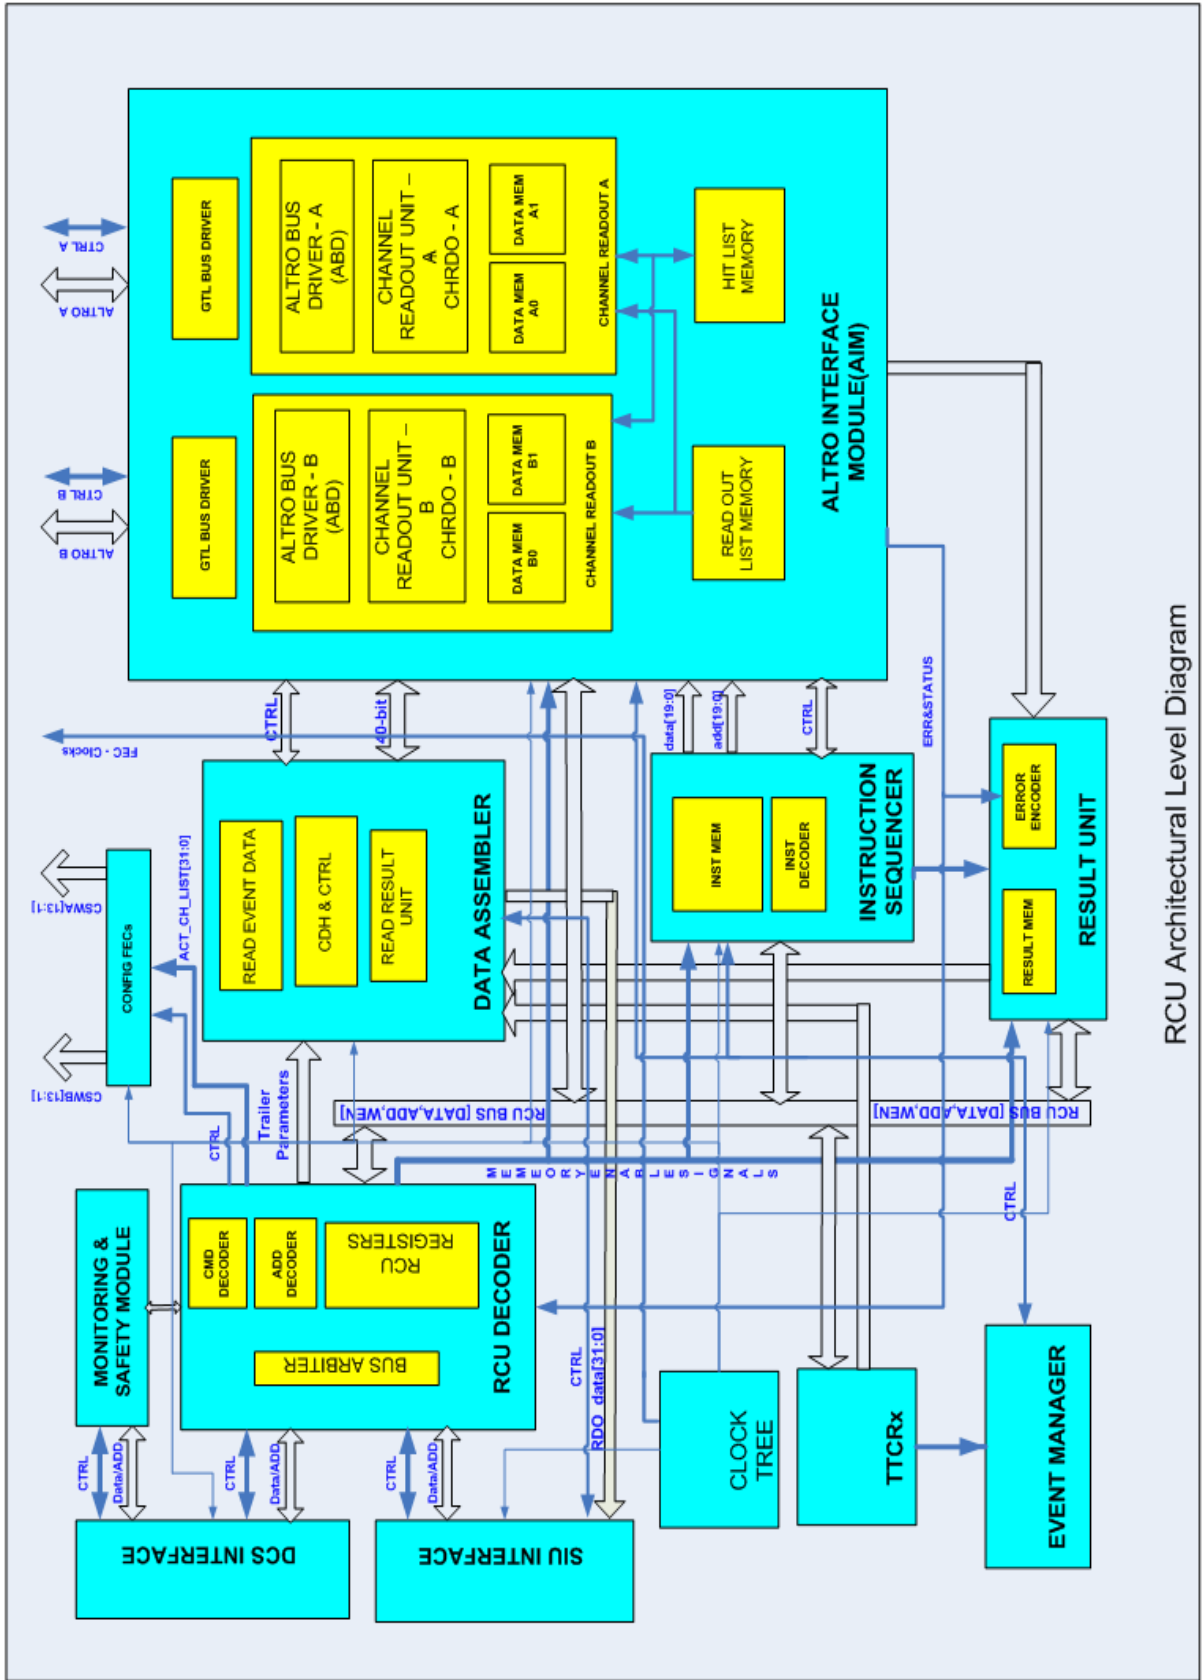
RCU Architectural Level Diagram

ALTRO INTERFACE MODULE(AIM)

GTL BUS DRIVER

GTL BUS DRIVER

ALTRO A

CTRL A

ALTRO B

CTRL B

ALTRO BUS DRIVER - A (ABD)

CHANNEL READOUT UNIT – A CHRDO - A

DATA MEM A0

DATA MEM A1

CHANNEL READOUT A

ALTRO BUS DRIVER - B (ABD)

CHANNEL READOUT UNIT – B CHRDO - B

DATA MEM B0

DATA MEM B1

CHANNEL READOUT B

HIT LIST MEMORY

READ OUT LIST MEMORY

FEC - Clocks

CTRL

40-bit

data[19:0]

add[19:0]

CTRL

ERR&STATUS

DATA ASSEMBLER

READ EVENT DATA

CDH & CTRL

READ RESULT UNIT

INSTRUCTION SEQUENCER

INST MEM

INST DECODER

RESULT UNIT

ERROR ENCODER

RESULT MEM

CONFIG FECs

CSWA[13:1]

CSWB[13:1]

ACT_CH_LIST[31:0]

Trailer Parameters

CTRL

RCU BUS [DATA,ADD,WEN]

RCU BUS [DATA,ADD,WEN]

MEMORY ENABLE SIGNALS

MONITORING & SAFETY MODULE

RCU DECODER

CMD DECODER

ADD DECODER

RCU REGISTERS

BUS ARBITER

CTRL

RDO_data[31:0]

CTRL

CLOCK TREE

TTCRx

EVENT MANAGER

CTRL

Data/ADD

CTRL

Data/ADD

CTRL

Data/ADD

DCS INTERFACE

SIU INTERFACE